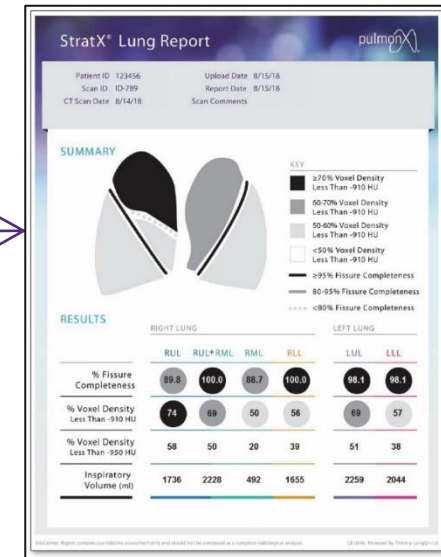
StratX® Lung Report

pulmonx

Patient ID 123456
Scan ID ID-789
CT Scan Date 8/14/18

Upload Date 8/15/18
Report Date 8/15/18
Scan Comments

SUMMARY

KEY

≥70% Voxel Density Less Than -910 HU

60-70% Voxel Density Less Than -910 HU

50-60% Voxel Density Less Than -910 HU

<50% Voxel Density Less Than -910 HU

≥95% Fissure Completeness

80-95% Fissure Completeness

<80% Fissure Completeness

RESULTS

RIGHT LUNG

LEFT LUNG

| | RUL | RUL+RML | RML | RLL | LUL | LLL |
|---|---|---|---|---|---|---|
| % Fissure Completeness | 89.8 | 100.0 | 88.7 | 100.0 | 98.1 | 98.1 |
| % Voxel Density Less Than -910 HU | 74 | 69 | 50 | 56 | 69 | 57 |
| % Voxel Density Less Than -950 HU | 58 | 50 | 20 | 39 | 51 | 38 |
| Inspiratory Volume (ml) | 1736 | 2228 | 492 | 1655 | 2259 | 2044 |

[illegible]

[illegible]